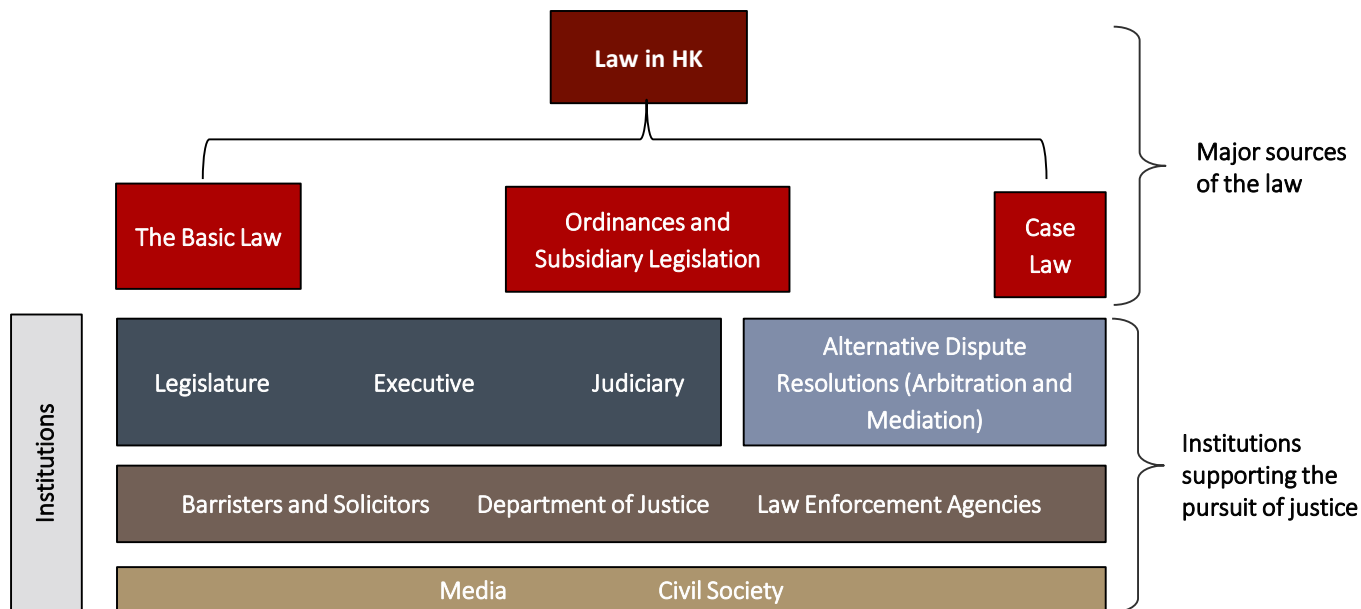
Law in HK

The Basic Law

Ordinances and Subsidiary Legislation

Case Law

Major sources of the law

Institutions

Legislature

Executive

Judiciary

Alternative Dispute Resolutions (Arbitration and Mediation)

Barristers and Solicitors

Department of Justice

Law Enforcement Agencies

Media

Civil Society

Institutions supporting the pursuit of justice